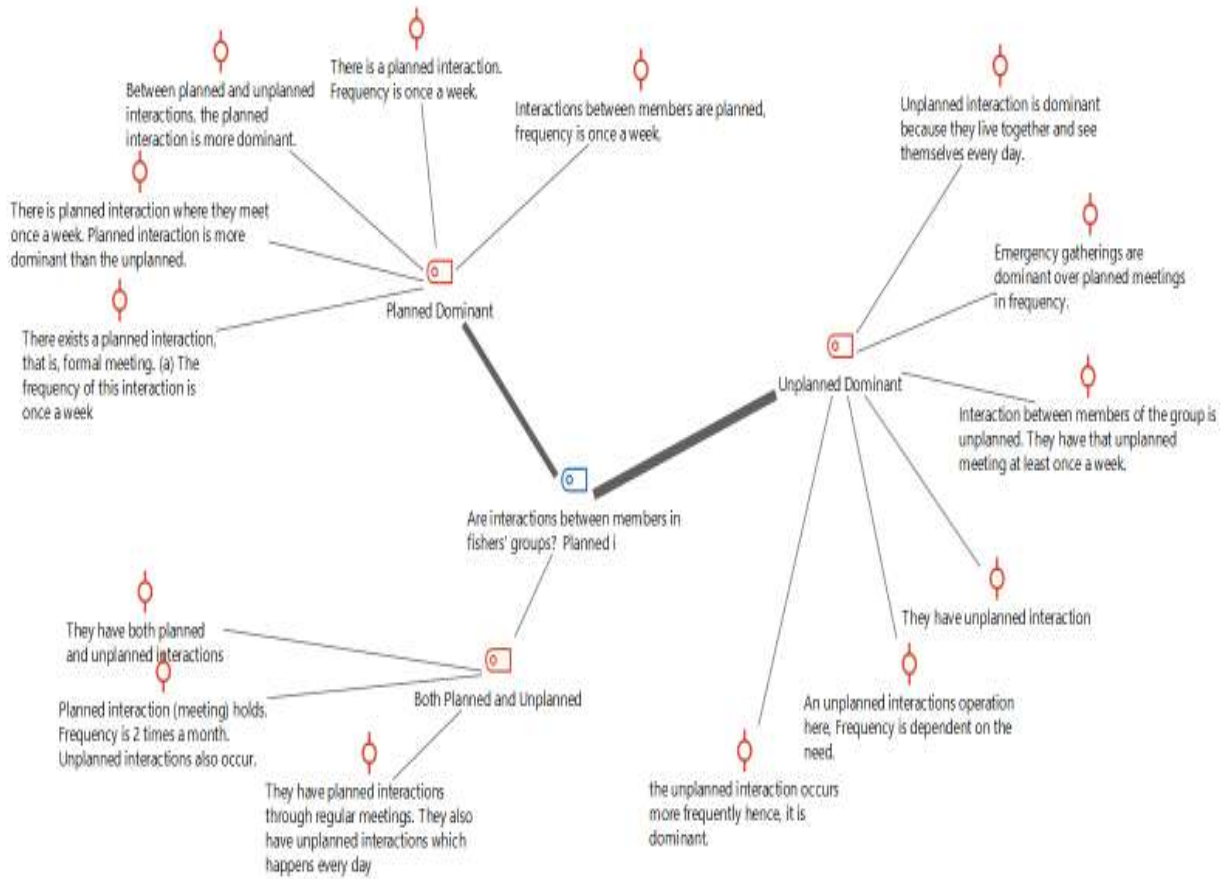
Between planned and unplanned interactions, the planned interaction is more dominant.

There is a planned interaction. Frequency is once a week.

Interactions between members are planned, frequency is once a week.

There is planned interaction where they meet once a week. Planned interaction is more dominant than the unplanned.

There exists a planned interaction, that is, formal meeting. (a) The frequency of this interaction is once a week

Planned Dominant

Unplanned interaction is dominant because they live together and see themselves every day.

Emergency gatherings are dominant over planned meetings in frequency.

Unplanned Dominant

Interaction between members of the group is unplanned. They have that unplanned meeting at least once a week.

Are interactions between members in fishers' groups? Planned i

They have both planned and unplanned interactions

Planned interaction (meeting) holds. Frequency is 2 times a month. Unplanned interactions also occur.

Both Planned and Unplanned

They have planned interactions through regular meetings. They also have unplanned interactions which happens every day

They have unplanned interaction

An unplanned interactions operation here, Frequency is dependent on the need.

the unplanned interaction occurs more frequently hence, it is dominant.